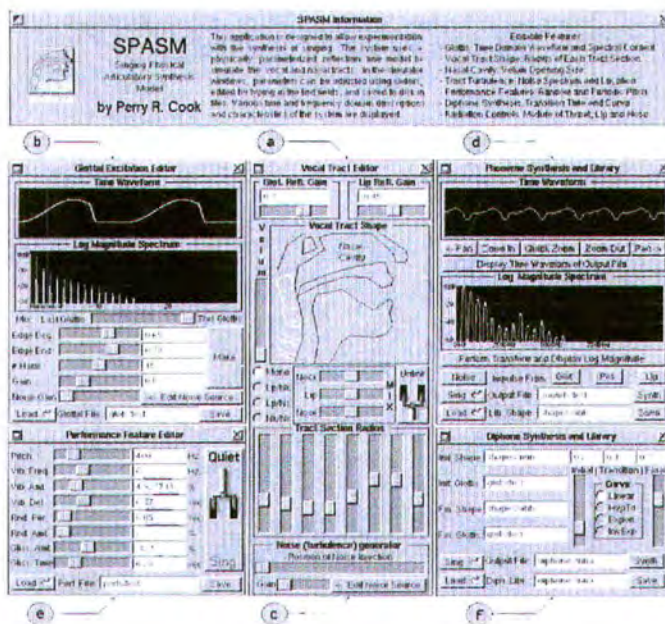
SPASM Information

SPASM
Singing Physical Articulatory Synthesis Model
by Perry R. Cook

This application is designed to allow experimentation with the synthesis of singing. The system uses a physically parameterized reflection line model to simulate the vocal and nasal tracts. In the available windows, parameters can be adjusted using sliders, edited by typing in the text fields, and saved to disk as files. Various time and frequency domain descriptions and characteristics of the system are displayed.

Enable Features:
Glottis: Time Domain Waveform and Spectral Content
Vocal Tract Shape: Radius of Each Tract Section
Nasal Cavity: Velum Opening Size
Tract Turbulence: Noise Spectrum and Lip, place
Performance Features: Random and Periodic Pitch
Diphone Synthesis: Transition Time and Curve
Radiation Controls: Mixture of Throat, Lip and Nose

b

a

d

Glottal Excitation Editor
Time Waveform
Log Magnitude Spectrum
Min Lo Glottis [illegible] Glottis
Edge Beg. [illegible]
Edge End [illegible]
# Harm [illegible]
Gain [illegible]
Noise Gain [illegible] Edit Noise Source
Load Glottal File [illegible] Save

Vocal Tract Editor
Glot. Refl. Gain
Lip Refl. Gain
Velum
Vocal Tract Shape
Nasal Cavity
Mouth
Lip/Nose
Lip/Mouth
Nose
Nose
Lip
Nose
MIX
Tract Section Radius
Noise (Turbulence) generator
Position of Noise Injection
Gain Edit Noise Source

Phoneme Synthesis and Library
Time Waveform
Pan Zoom In Quick Zoom Zoom Out Pan
Display Time Waveform of Output File
Log Magnitude Spectrum
Perform Transform and Display Log Magnitude
Noise Impulse Func. Glot Pos. Lip
Sing Output File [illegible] Synth
Load Lib. Shape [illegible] Save

Performance Feature Editor
Pitch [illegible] Hz
Vib. Freq. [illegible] Hz
Vib. Amt. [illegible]
Vib. Del. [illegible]
Rnd. Per. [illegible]
Rnd. Amt. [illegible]
Glis. Amt. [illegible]
Glis. Time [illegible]
Quiet
Sing
Load Perf. File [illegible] Save

Diphone Synthesis and Library
Init. Shape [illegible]
Init. Glottis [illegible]
Fin. Shape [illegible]
Fin. Glottis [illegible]
Initial Transition Final
Curve
Linear
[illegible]
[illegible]
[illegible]
Sing Output File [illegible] Synth
Load Diph. Libr. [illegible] Save

e

c

f